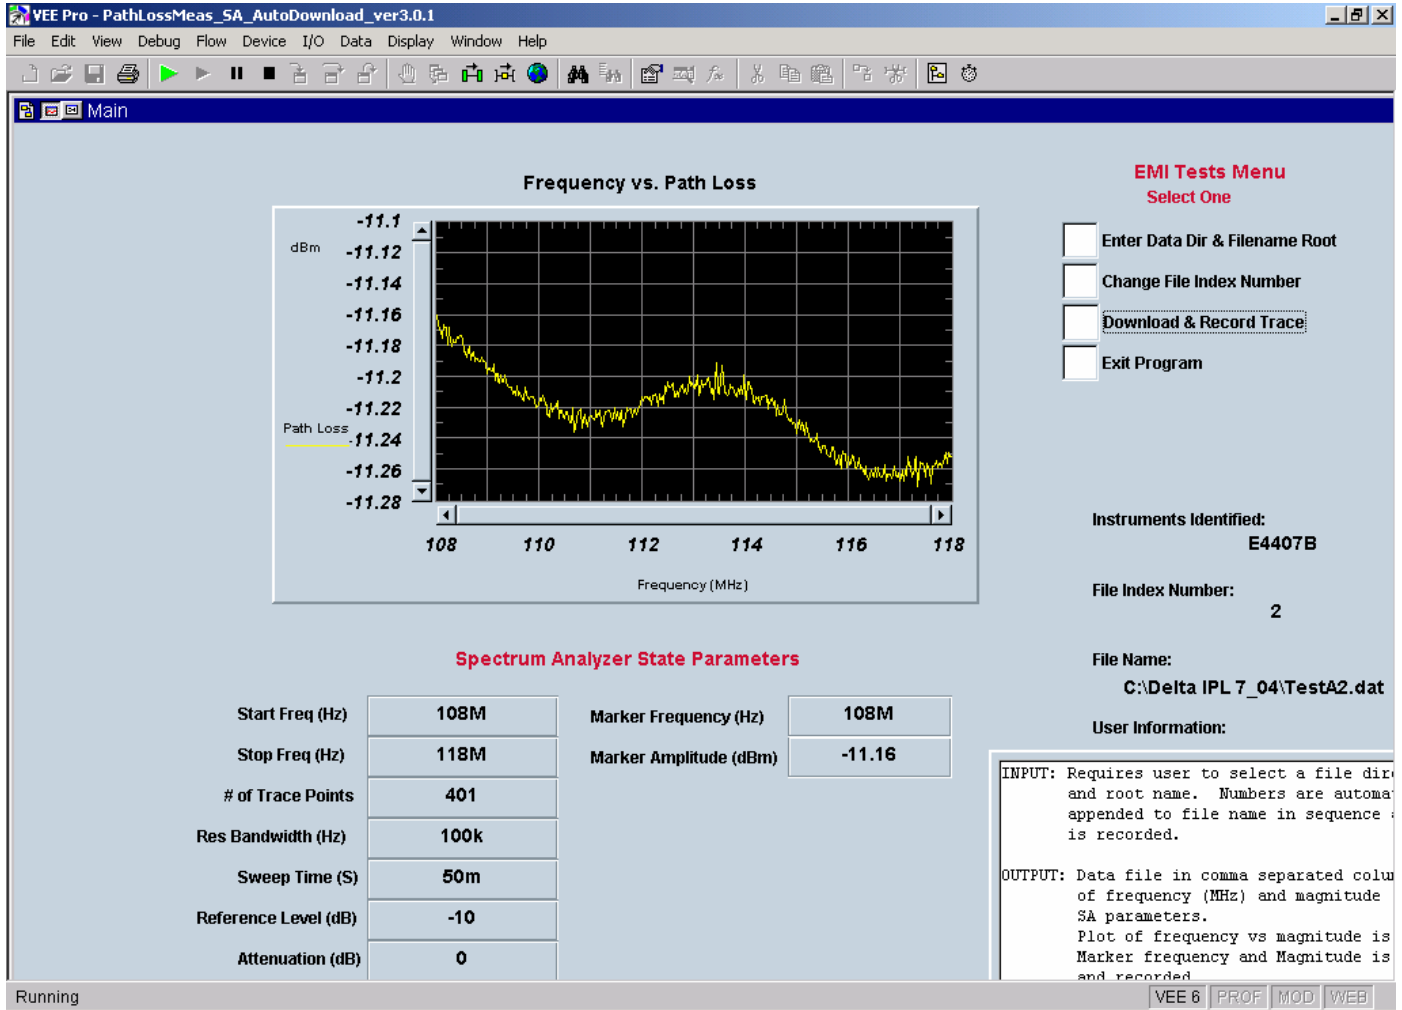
VEE Pro - PathLossMeas_SA_AutoDownload_ver3.0.1

File Edit View Debug Flow Device I/O Data Display Window Help

Main

Frequency vs. Path Loss

dBm

-11.1
-11.12
-11.14
-11.16
-11.18
-11.2
-11.22
-11.24
-11.26
-11.28

Path Loss

108 110 112 114 116 118

Frequency (MHz)

EMI Tests Menu
Select One

Enter Data Dir & Filename Root

Change File Index Number

Download & Record Trace

Exit Program

Instruments Identified:
E4407B

File Index Number:
2

File Name:
C:\Delta IPL 7_04\TestA2.dat

User Information:

Spectrum Analyzer State Parameters

| Start Freq (Hz) | 108M |
|---|---|
| Stop Freq (Hz) | 118M |
| # of Trace Points | 401 |
| Res Bandwidth (Hz) | 100k |
| Sweep Time (S) | 50m |
| Reference Level (dB) | -10 |
| Attenuation (dB) | 0 |

| Marker Frequency (Hz) | 108M |
|---|---|
| Marker Amplitude (dBm) | -11.16 |

INPUT: Requires user to select a file dir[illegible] and root name. Numbers are automa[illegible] appended to file name in sequence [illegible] is recorded.

OUTPUT: Data file in comma separated colu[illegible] of frequency (MHz) and magnitude SA parameters. Plot of frequency vs magnitude is Marker frequency and Magnitude is and recorded

Running

VEE 6 PROF MOD WEB